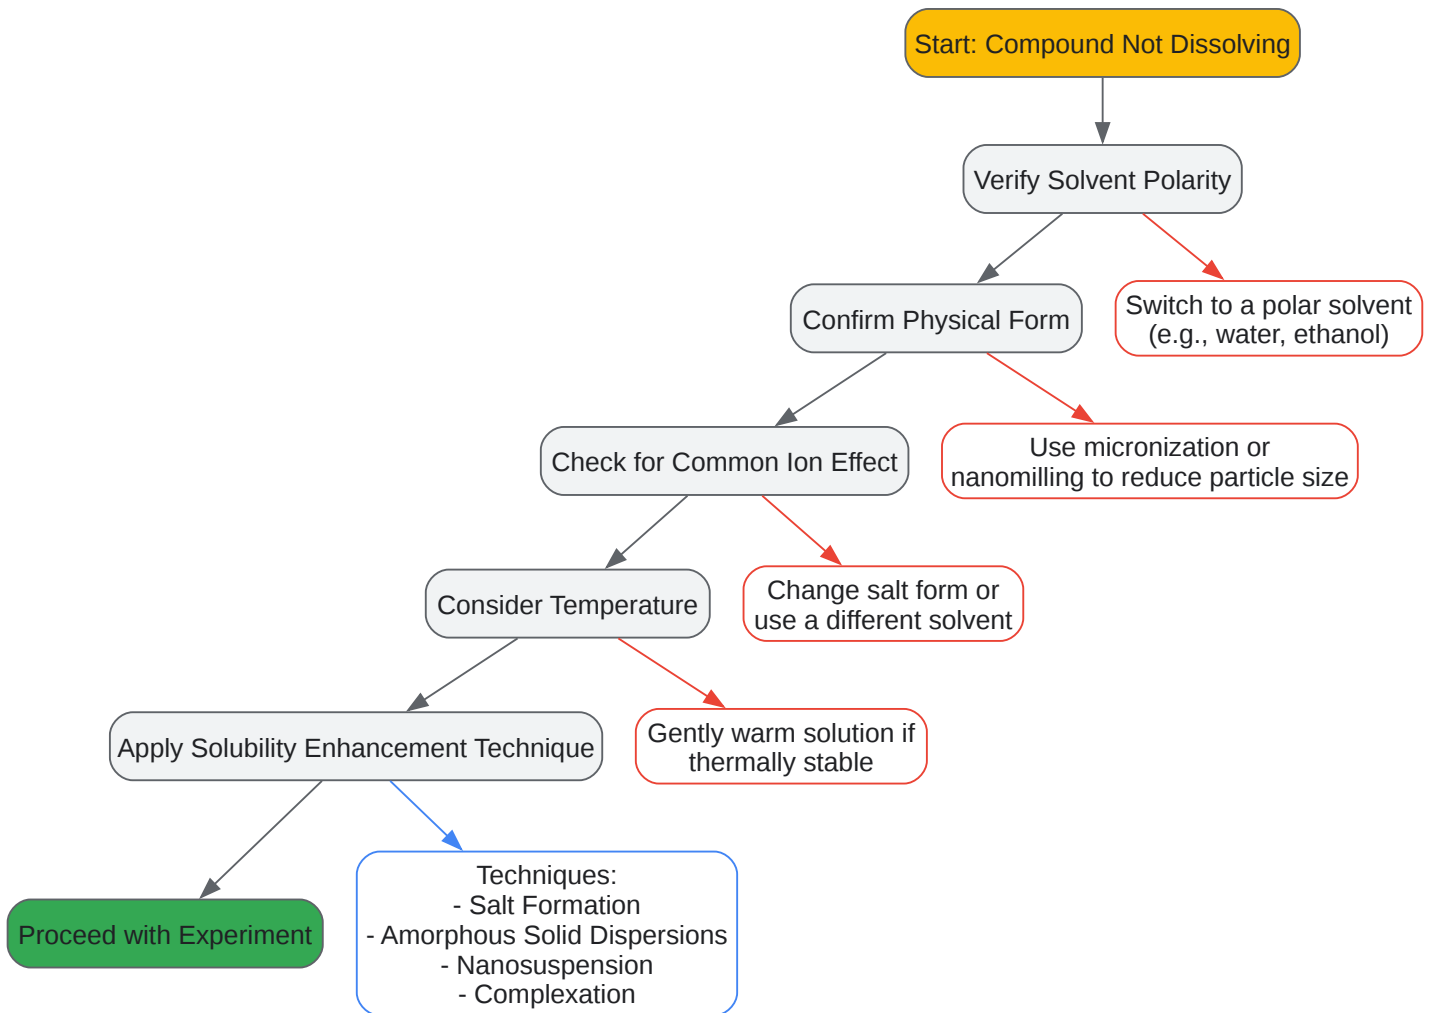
Start: Compound Not Dissolving

Verify Solvent Polarity

Confirm Physical Form

Switch to a polar solvent (e.g., water, ethanol)

Check for Common Ion Effect

Use micronization or nanomilling to reduce particle size

Consider Temperature

Change salt form or use a different solvent

Apply Solubility Enhancement Technique

Gently warm solution if thermally stable

Proceed with Experiment

Techniques:
- Salt Formation
- Amorphous Solid Dispersions
- Nanosuspension
- Complexation